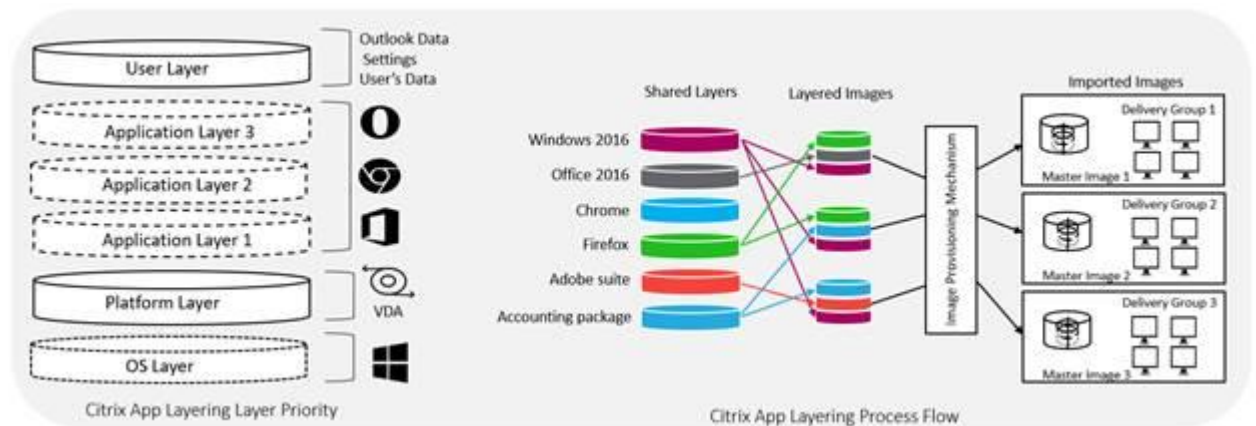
User Layer

Outlook Data
Settings
User's Data

Application Layer 3

Application Layer 2

Application Layer 1

Platform Layer

VDA

OS Layer

Citrix App Layering Layer Priority

Shared Layers

Layered Images

Windows 2016

Office 2016

Chrome

Firefox

Adobe suite

Accounting package

Image Provisioning Mechanism

Imported Images

Delivery Group 1

Master Image 1

Delivery Group 2

Master Image 2

Delivery Group 3

Master Image 3

Citrix App Layering Process Flow